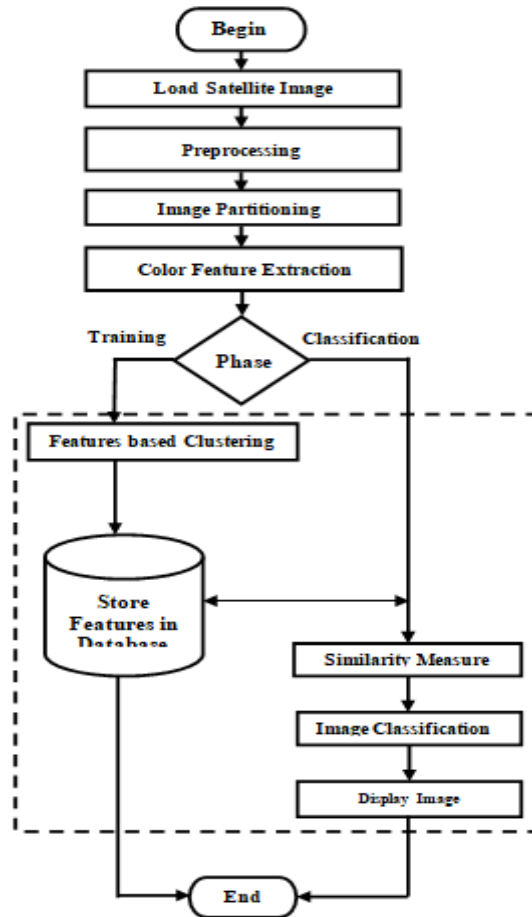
Begin

Load Satellite Image

Preprocessing

Image Partitioning

Color Feature Extraction

Training

Phase

Classification

Features based Clustering

Store Features in Database

Similarity Measure

Image Classification

Display Image

End